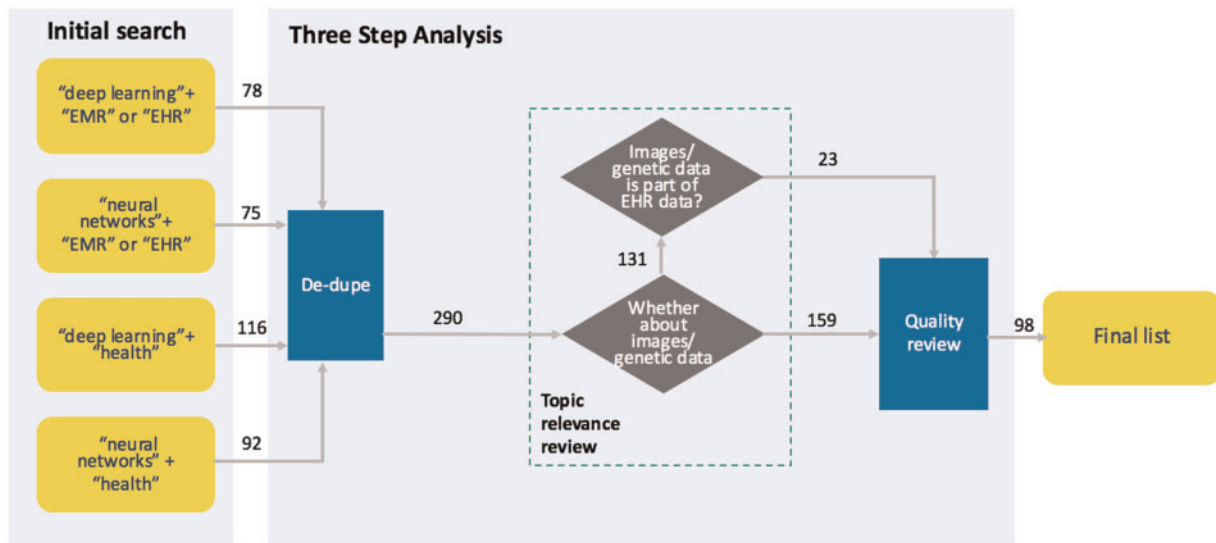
Initial search

Three Step Analysis

"deep learning"+ "EMR" or "EHR"

78

"neural networks"+ "EMR" or "EHR"

75

"deep learning"+ "health"

116

"neural networks" + "health"

92

De-dupe

290

Images/ genetic data is part of EHR data?

23

131

Whether about images/ genetic data

159

Topic relevance review

Quality review

98

Final list